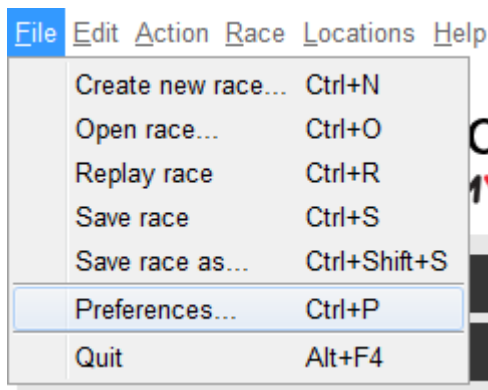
File Edit Action Race Locations Help

| | |
|---|---|
| Create new race... | Ctrl+N |
| Open race... | Ctrl+O |
| Replay race | Ctrl+R |
| Save race | Ctrl+S |
| Save race as... | Ctrl+Shift+S |
| Preferences... | Ctrl+P |
| Quit | Alt+F4 |